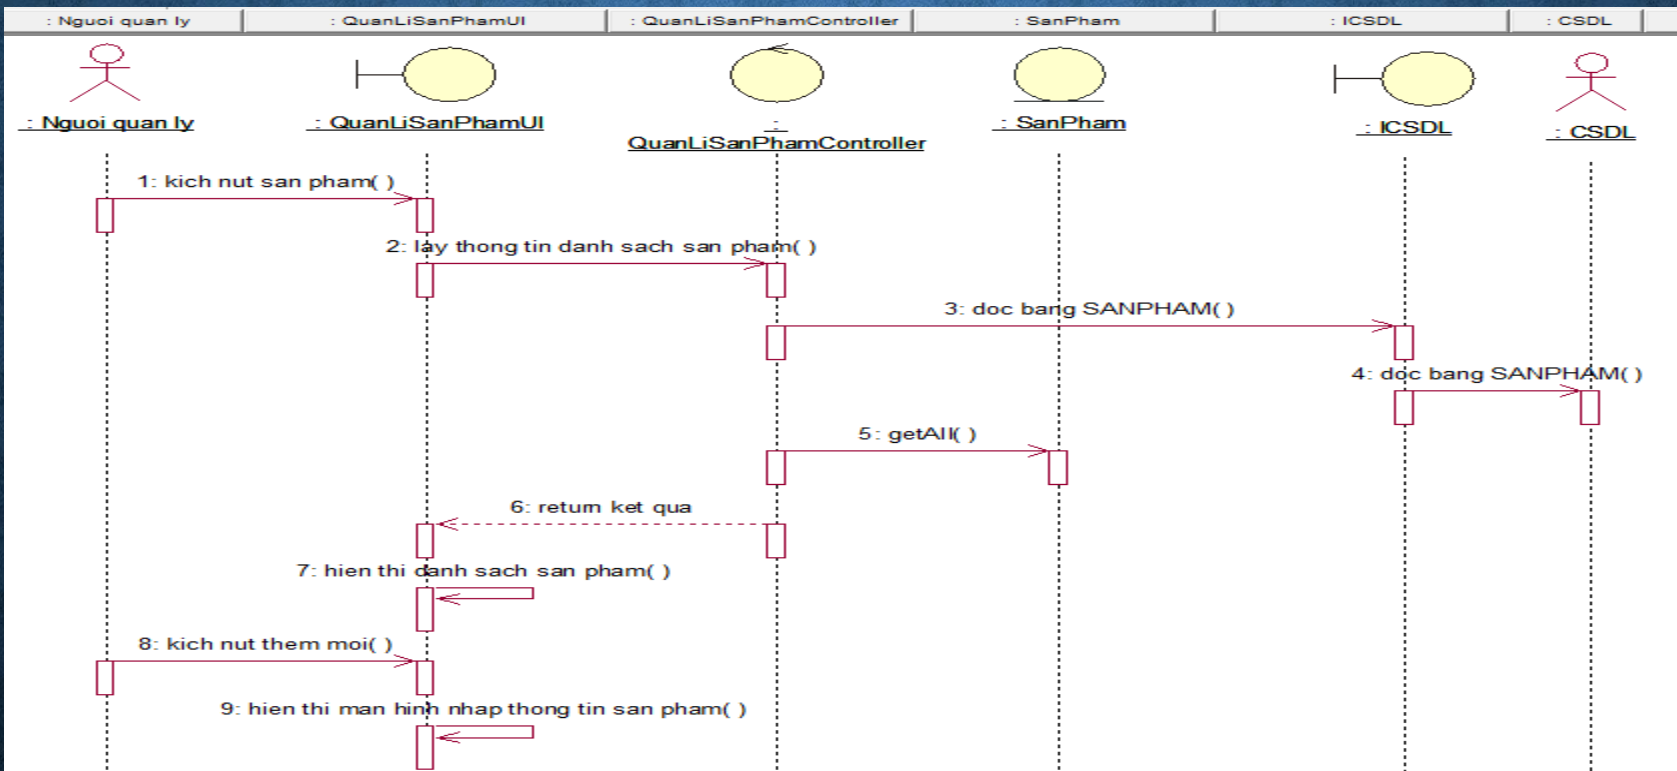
: Nguoi quan ly
: QuanLiSanPhamUI
: QuanLiSanPhamController
: SanPham
: ICSDL
: CSDL

: Nguoi quan ly
: QuanLiSanPhamUI
: QuanLiSanPhamController
: SanPham
: ICSDL
: CSDL

1: kich nut san pham( )
2: lay thong tin danh sach san pham( )
3: doc bang SANPHAM( )
4: doc bang SANPHAM( )
5: getAll( )
6: return ket qua
7: hien thi danh sach san pham( )
8: kich nut them moi( )
9: hien thi man hinh nhap thong tin san pham( )